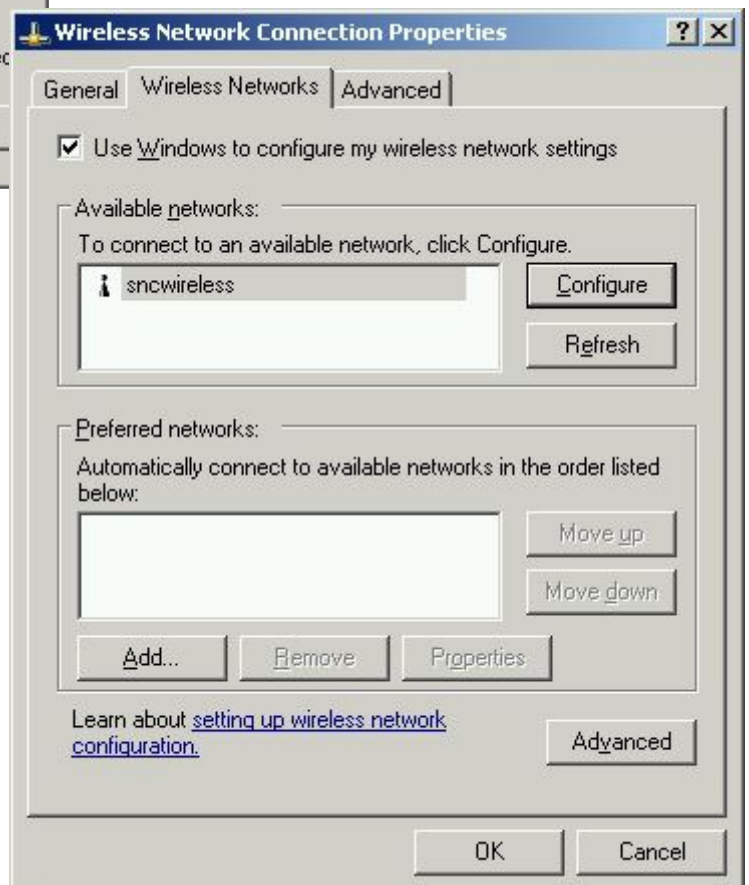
Wireless Network Connection Properties

?

General

Wireless Networks

Advanced

Use Windows to configure my wireless network settings

Available networks:

To connect to an available network, click Configure.

sncwireless

Configure

Refresh

Preferred networks:

Automatically connect to available networks in the order listed below:

Move up

Move down

Add...

Remove

Properties

Learn about setting up wireless network configuration.

Advanced

OK

Cancel